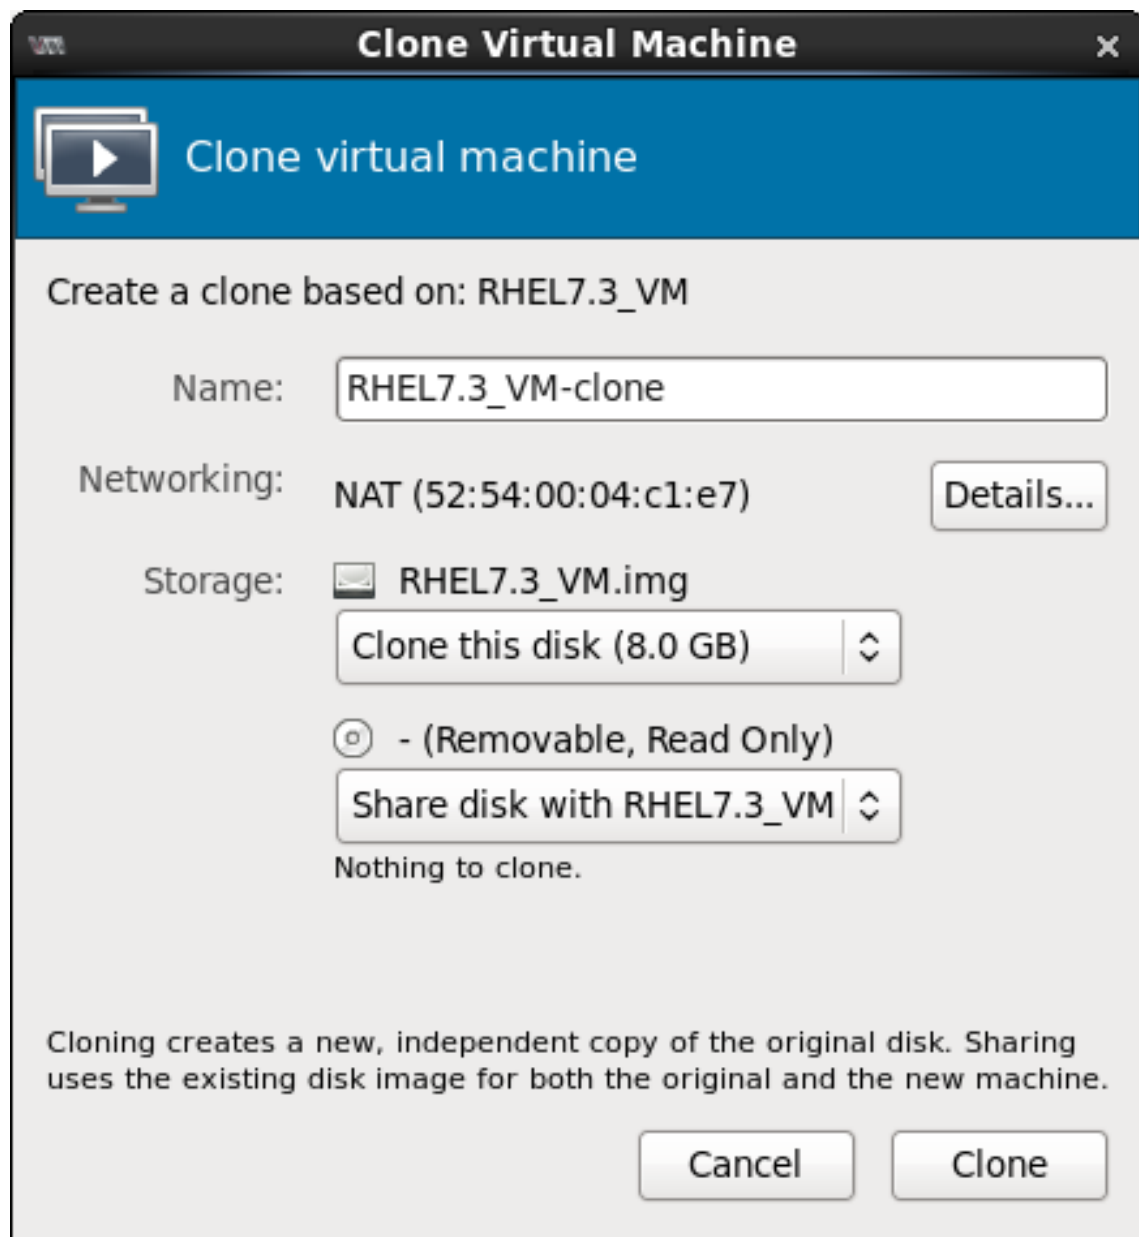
VM Clone Virtual Machine ×

Clone virtual machine

Create a clone based on: RHEL7.3_VM

Name: RHEL7.3_VM-clone

Networking: NAT (52:54:00:04:c1:e7) Details...

Storage: RHEL7.3_VM.img

Clone this disk (8.0 GB)

- (Removable, Read Only)

Share disk with RHEL7.3_VM

Nothing to clone.

Cloning creates a new, independent copy of the original disk. Sharing uses the existing disk image for both the original and the new machine.

Cancel Clone